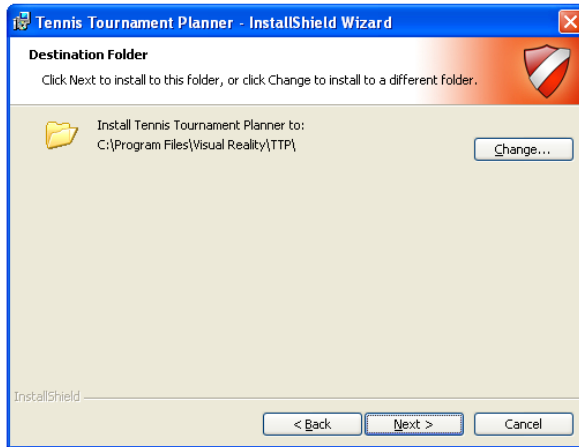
Tennis Tournament Planner - InstallShield Wizard

Destination Folder

Click Next to install to this folder, or click Change to install to a different folder.

Install Tennis Tournament Planner to:
C:\Program Files\Visual Reality\TTP\

Change...

InstallShield

< Back

Next >

Cancel